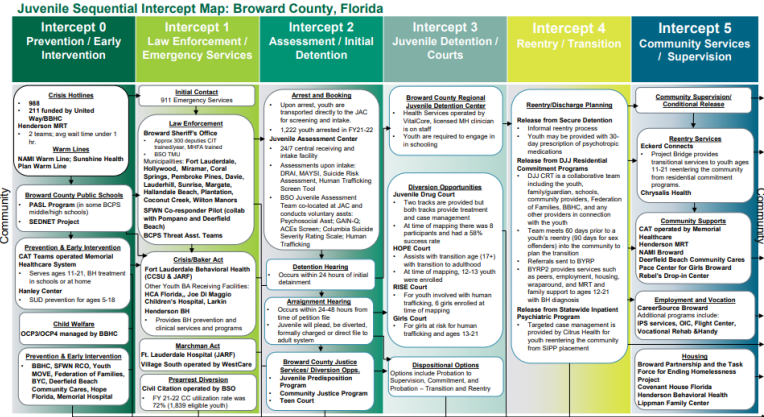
Juvenile Sequential Intercept Map: Broward County, Florida

Intercept 0
Prevention / Early Intervention

Crisis Hotlines
• 988
• 211 funded by United Way/BBHC
Henderson MRT
• 2 teams, avg wait time under 1 hr.
Warm Lines
NAMI Warm Line; Sunshine Health Plan Warm Line

Broward County Public Schools
• PASL Program (in some BCPS middle/high schools)
• SEDNET Project

Prevention & Early Intervention
CAT Teams operated Memorial Healthcare System
• Serves ages 11-21, BH treatment in schools or at home
Hanley Center
• SUD prevention for ages 5-18

Child Welfare
OCP3/OCP4 managed by BBHC

Prevention & Early Intervention
• BBHC, SFWN RCO, Youth MOVE, Federation of Families, BYC, Deerfield Beach Community Cares, Hope Florida, Memorial Hospital

Community

Intercept 1
Law Enforcement / Emergency Services

Initial Contact
911 Emergency Services

Law Enforcement
Broward Sheriff's Office
• Approx 300 deputies CIT trained/year; MHFA trained BSO TMU
Municipalities: Fort Lauderdale, Hollywood, Miramar, Coral Springs, Pembroke Pines, Davie, Lauderhill, Sunrise, Margate, Hallandale Beach, Plantation, Coconut Creek, Wilton Manors
SFWN Co-responder Pilot (collab with Pompano and Deerfield Beach)
BCPS Threat Asst. Teams

Crisis/Baker Act
Fort Lauderdale Behavioral Health (CCSU & JARF)
Other Youth BA Receiving Facilities: HCA Florida, Joe Di Maggio Children's Hospital, Larkin
Henderson BH
• Provides BH prevention and clinical services and programs

Marchman Act
Ft. Lauderdale Hospital (JARF)
Village South operated by WestCare

Prearrest Diversion
Civil Citation operated by BSO
• FY 21-22 CC utilization rate was 72% (1,839 eligible youth)

Intercept 2
Assessment / Initial Detention

Arrest and Booking
• Upon arrest, youth are transported directly to the JAC for screening and intake.
• 1,222 youth arrested in FY21-22
Juvenile Assessment Center
• 24/7 central receiving and intake facility
• Assessments upon intake: DRAI, MAYSI, Suicide Risk Assessment, Human Trafficking Screen Tool
• BSO Juvenile Assessment Team co-located at JAC and conducts voluntary asets: Psychosocial Asst; GAIN-Q; ACEs Screen; Columbia Suicide Severity Rating Scale; Human Trafficking

Detention Hearing
• Occurs within 24 hours of initial detainment

Arraignment Hearing
• Occurs within 24-48 hours from time of petition file
• Juvenile will plead, be diverted, formally charged or direct file to adult system

Broward County Justice Services/ Diversion Opps.
Juvenile Predisposition Program
Community Justice Program
Teen Court

Intercept 3
Juvenile Detention / Courts

Broward County Regional Juvenile Detention Center
• Health Services operated by VitalCore, licensed MH clinician is on staff
• Youth are required to engage in schooling

Diversion Opportunities
Juvenile Drug Court
• Two tracks are provided but both tracks provide treatment and case management
• At time of mapping there was 8 participants and had a 58% success rate
HOPE Court
• Assists with transition age (17+) with transition to adulthood
• At time of mapping, 12-13 youth were enrolled
RISE Court
• For youth involved with human trafficking, 8 girls enrolled at time of mapping
Girls Court
• For girls at risk for human trafficking and ages 13-21

Dispositional Options
Options include Probation to Supervision, Commitment, and Probation – Transition and Reentry

Intercept 4
Reentry / Transition

Reentry/Discharge Planning

Release from Secure Detention
• Informal reentry process
• Youth may be provided with 30-day prescription of psychotropic medications
Release from DJJ Residential Commitment Programs
• DJJ CRT is a collaborative team including the youth, family/guardian, schools, community providers, Federation of Families, BBHC, and any other providers in connection with the youth
• Team meets 60 days prior to a youth's reentry (90 days for sex offenders) into the community to plan the transition
• Referrals sent to BYRP
• BYRP2 provides services such as peers, employment, housing, wraparound, and MRT and family support to ages 12-21 with BH diagnosis
Release from Statewide Inpatient Psychiatric Program
• Targeted case management is provided by Citrus Health for youth reentering the community from SIPP placement

Intercept 5
Community Services / Supervision

Community Supervision/ Conditional Release

Reentry Services
Eckerd Connects
• Project Bridge provides transitional services to youth ages 11-21 reentering the community from residential commitment programs.
Chrysalis Health

Community Supports
CAT operated by Memorial Healthcare
Henderson MRT
NAMI Broward
Deerfield Beach Community Cares
Pace Center for Girls Broward
Rebel's Drop-in Center

Employment and Vocation
CareerSource Broward
Additional programs include: IPS services, OIC, Flight Center, Vocational Rehab &Handy

Housing
Broward Partnership and the Task Force for Ending Homelessness Project
Covenant House Florida
Henderson Behavioral Health
Lippman Family Center

Community